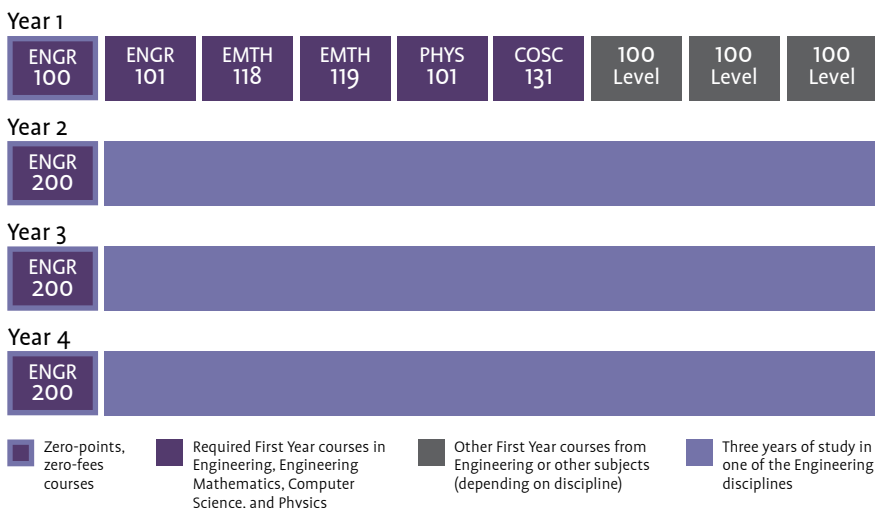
Year 1

ENGR 100

ENGR 101

EMTH 118

EMTH 119

PHYS 101

COSC 131

100 Level

100 Level

100 Level

Year 2

ENGR 200

Year 3

ENGR 200

Year 4

ENGR 200

Zero-points, zero-fees courses

Required First Year courses in Engineering, Engineering Mathematics, Computer Science, and Physics

Other First Year courses from Engineering or other subjects (depending on discipline)

Three years of study in one of the Engineering disciplines